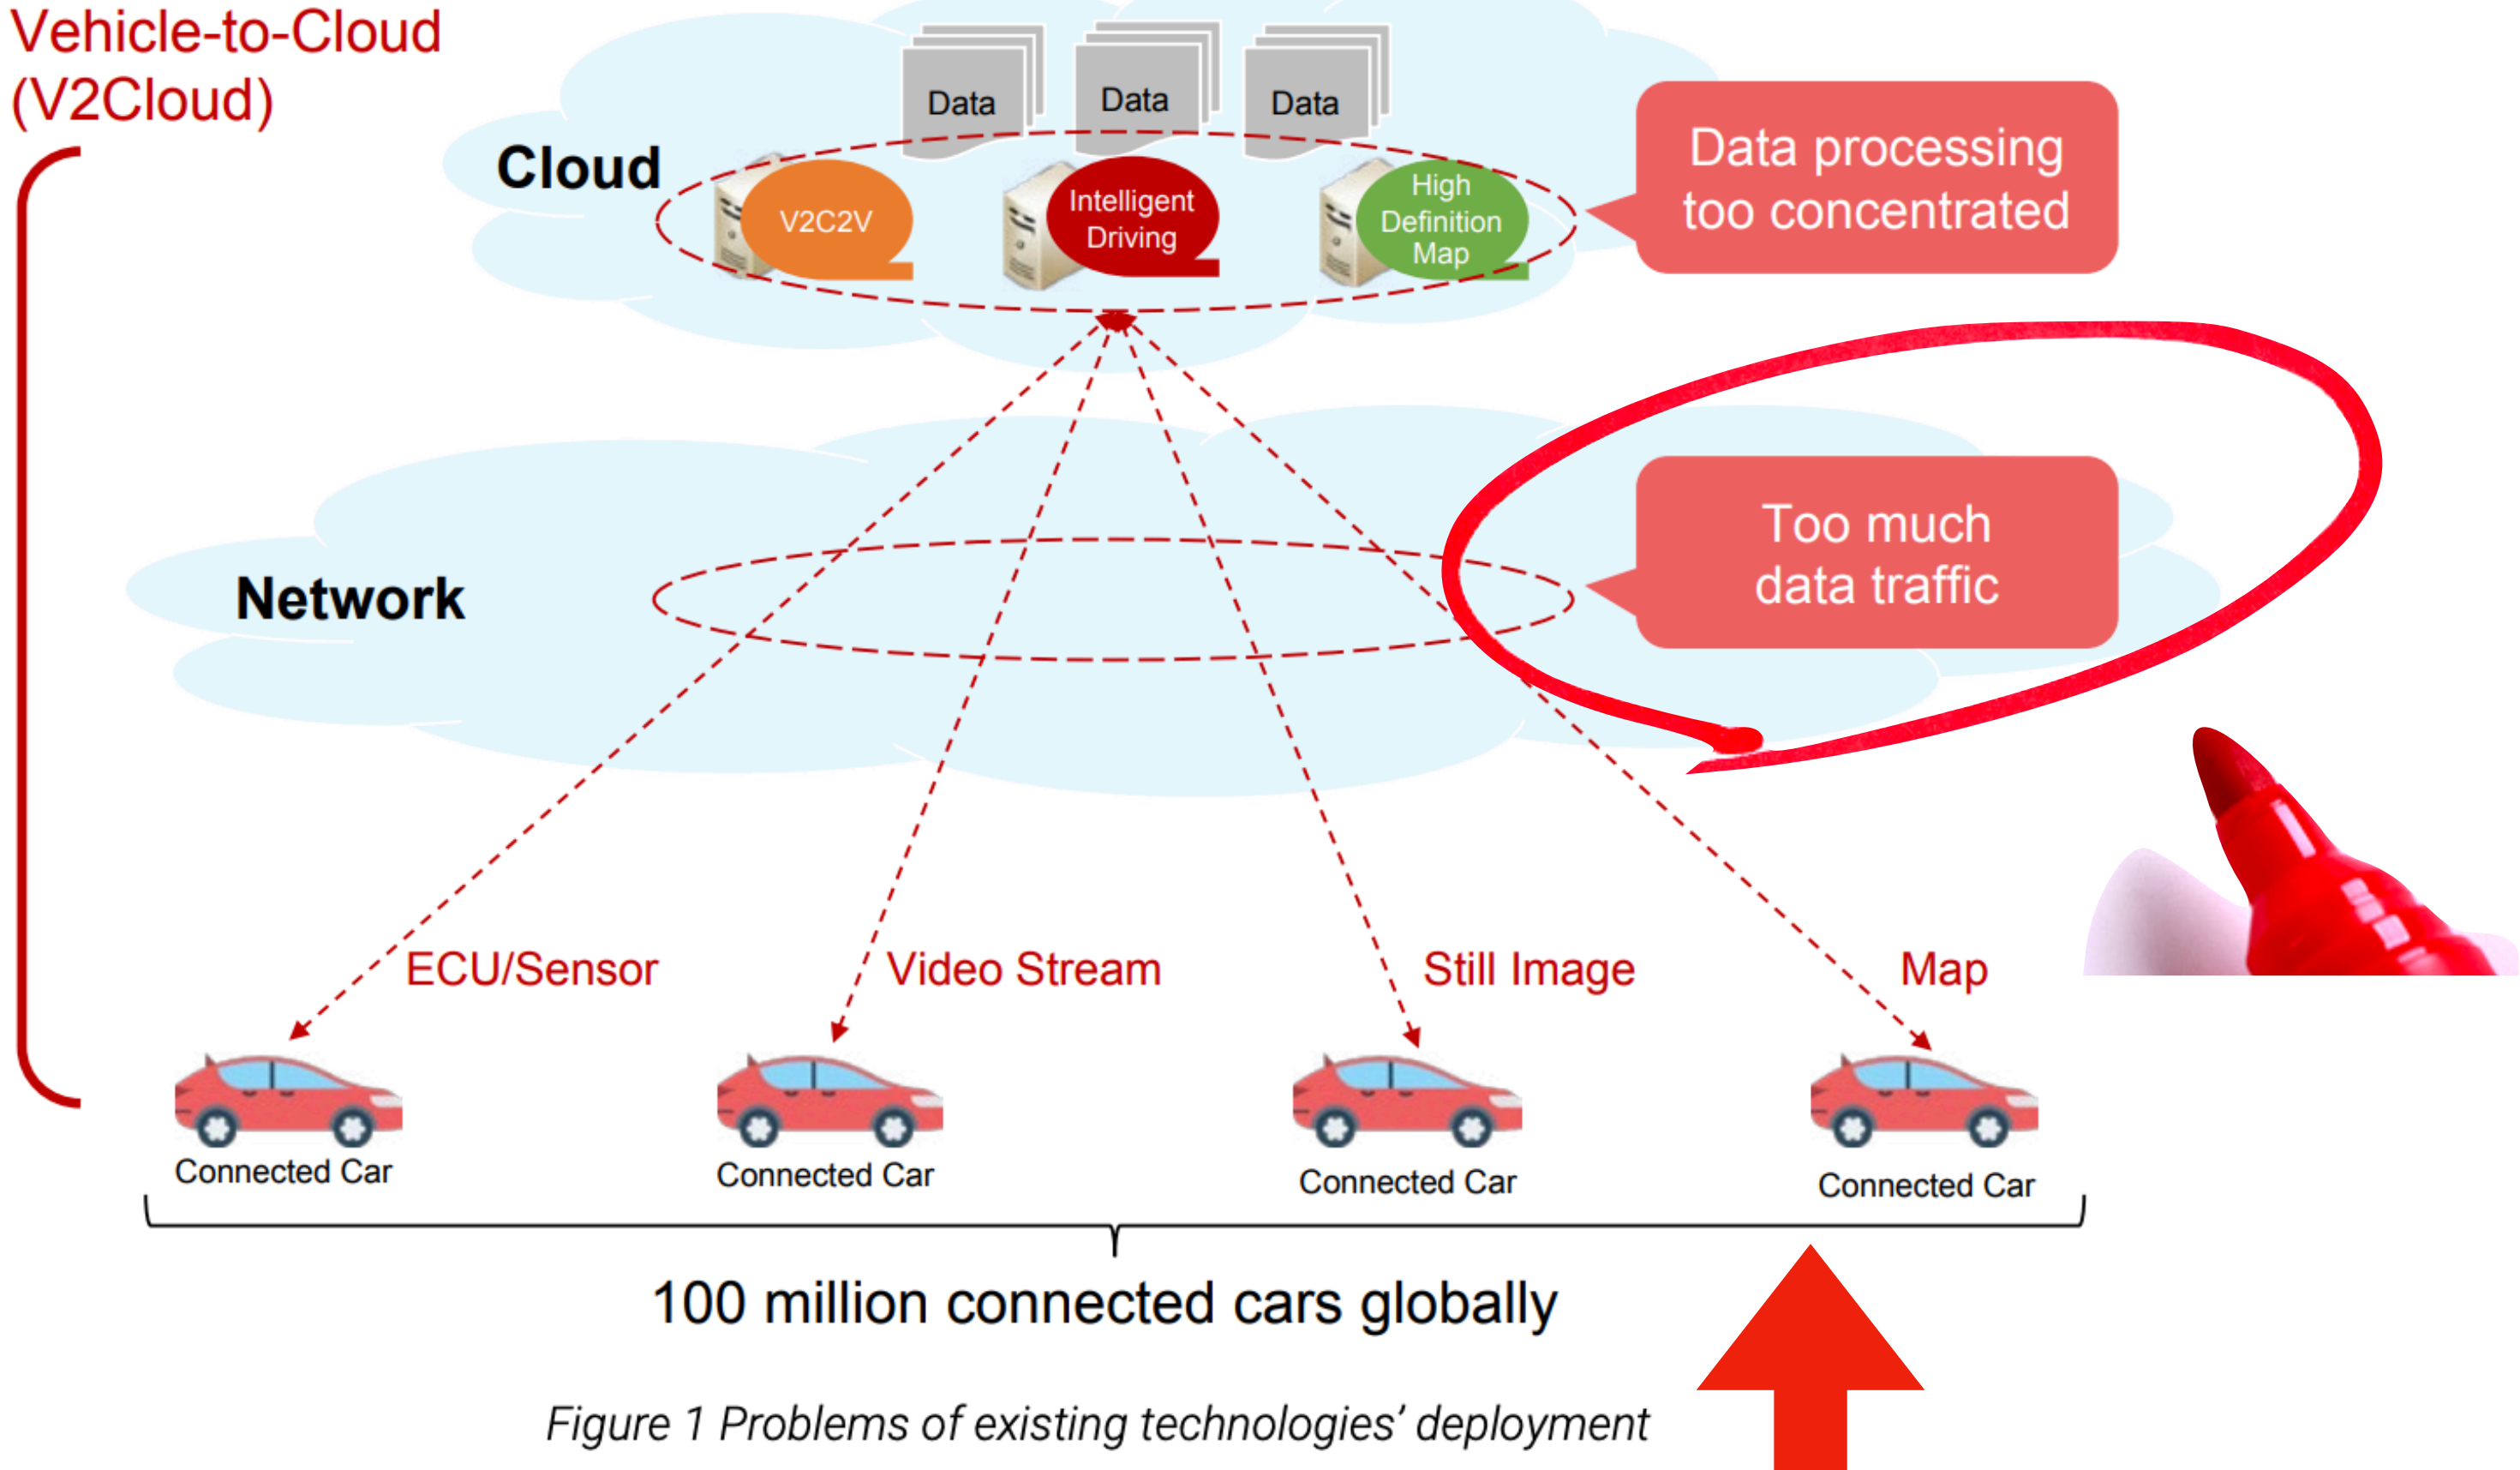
Vehicle-to-Cloud (V2Cloud)

Data Data Data

Cloud

V2C2V

Intelligent Driving

High Definition Map

Data processing too concentrated

Network

Too much data traffic

ECU/Sensor

Video Stream

Still Image

Map

Connected Car

Connected Car

Connected Car

Connected Car

100 million connected cars globally

Figure 1 Problems of existing technologies' deployment